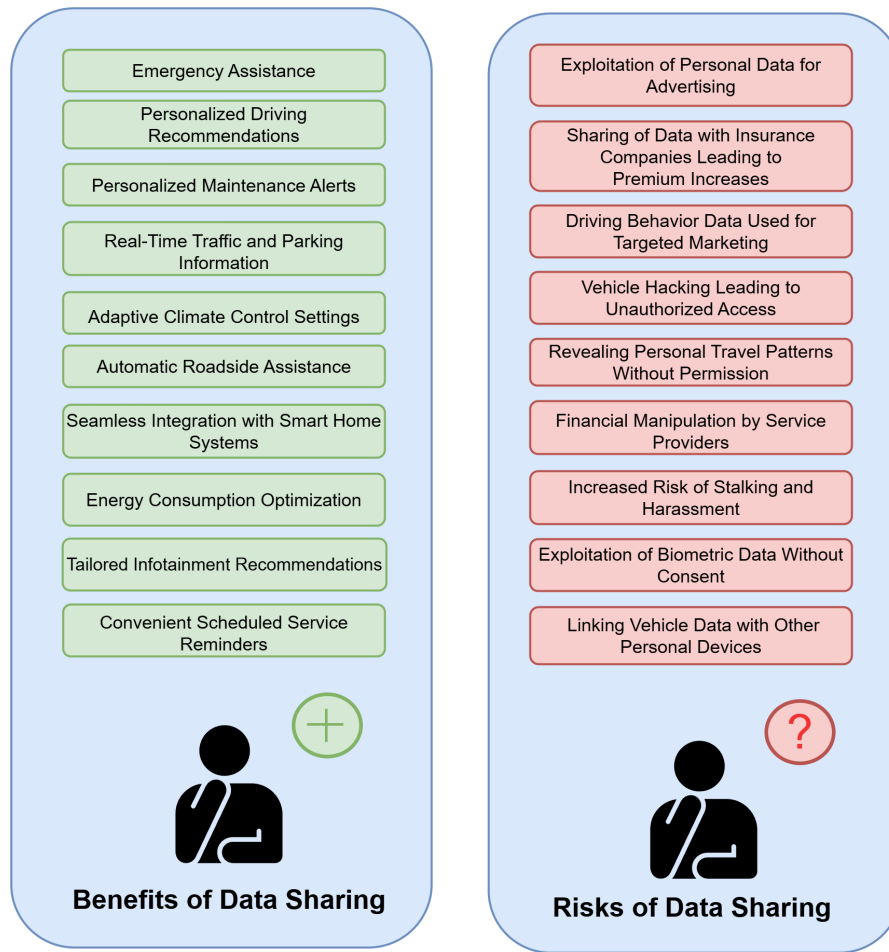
Emergency Assistance

Personalized Driving Recommendations

Personalized Maintenance Alerts

Real-Time Traffic and Parking Information

Adaptive Climate Control Settings

Automatic Roadside Assistance

Seamless Integration with Smart Home Systems

Energy Consumption Optimization

Tailored Infotainment Recommendations

Convenient Scheduled Service Reminders

+

Benefits of Data Sharing

Exploitation of Personal Data for Advertising

Sharing of Data with Insurance Companies Leading to Premium Increases

Driving Behavior Data Used for Targeted Marketing

Vehicle Hacking Leading to Unauthorized Access

Revealing Personal Travel Patterns Without Permission

Financial Manipulation by Service Providers

Increased Risk of Stalking and Harassment

Exploitation of Biometric Data Without Consent

Linking Vehicle Data with Other Personal Devices

?

Risks of Data Sharing